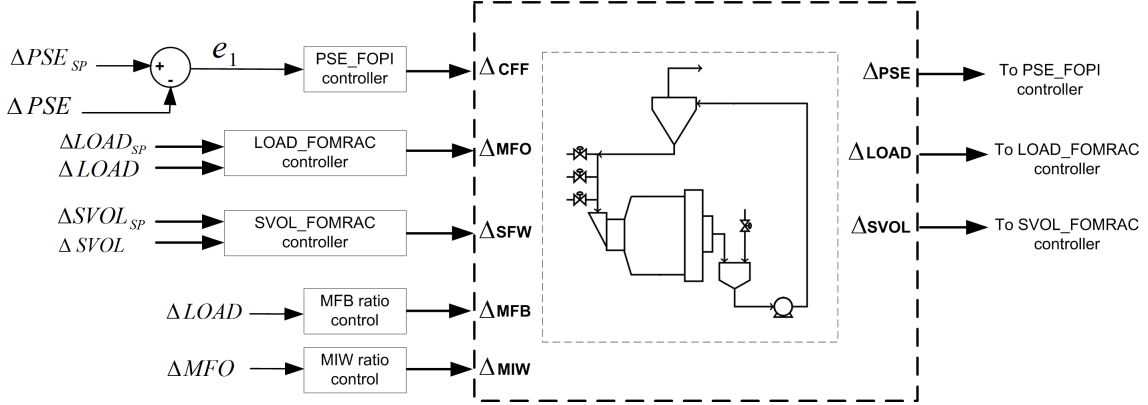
$\Delta PSE_{SP}$

+

-

$e_1$

$\Delta PSE$

PSE_FOPI controller

$\Delta$CFF

$\Delta LOAD_{SP}$

$\Delta LOAD$

LOAD_FOMRAC controller

$\Delta$MFO

$\Delta SVOL_{SP}$

$\Delta SVOL$

SVOL_FOMRAC controller

$\Delta$SFW

$\Delta LOAD$

MFB ratio control

$\Delta$MFB

$\Delta MFO$

MIW ratio control

$\Delta$MIW

$\Delta$PSE

To PSE_FOPI controller

$\Delta$LOAD

To LOAD_FOMRAC controller

$\Delta$SVOL

To SVOL_FOMRAC controller